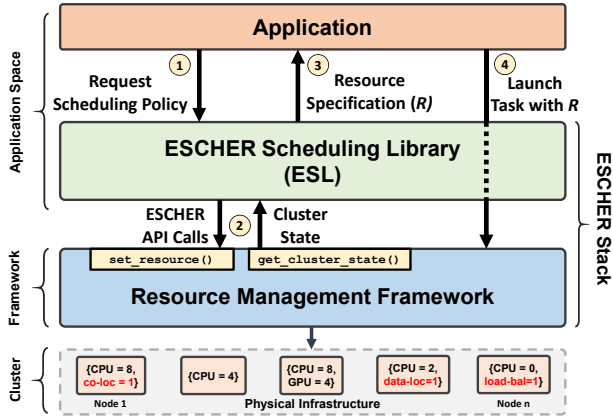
Application

Application Space

1 Request Scheduling Policy

3 Resource Specification (R)

4 Launch Task with R

ESCHER Scheduling Library (ESL)

ESCHER Stack

ESCHER API Calls

2

Cluster State

Framework

set_resource()

get_cluster_state()

Resource Management Framework

Cluster

{CPU = 8, co-loc = 1}

Node 1

{CPU = 4}

{CPU = 8, GPU = 4}

{CPU = 2, data-loc=1}

{CPU = 0, load-bal=1}

Node n

Physical Infrastructure